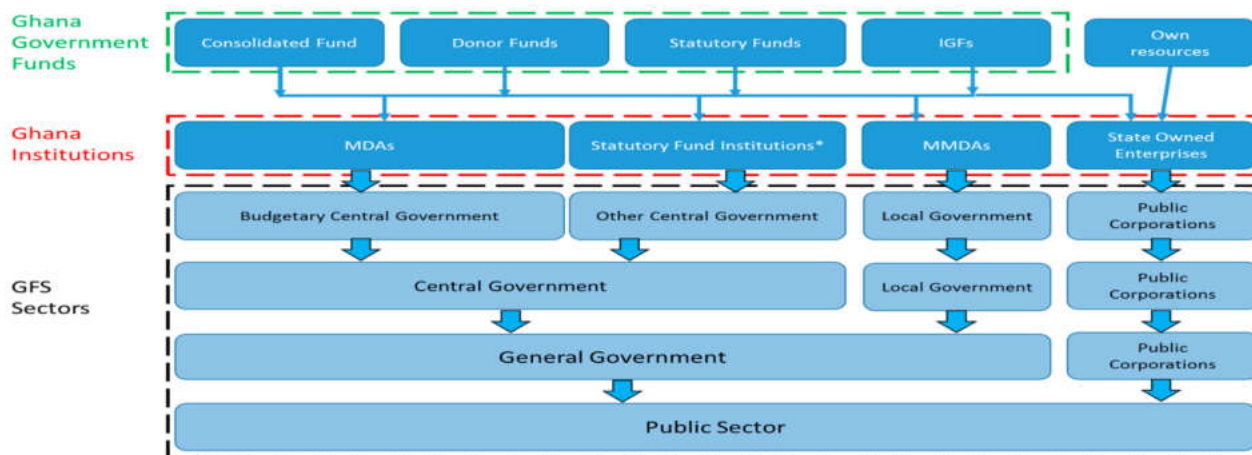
Ghana Government Funds

Consolidated Fund

Donor Funds

Statutory Funds

IGFs

Own resources

Ghana Institutions

MDAs

Statutory Fund Institutions*

MMDAs

State Owned Enterprises

GFS Sectors

Budgetary Central Government

Other Central Government

Local Government

Public Corporations

Central Government

Local Government

Public Corporations

General Government

Public Corporations

Public Sector